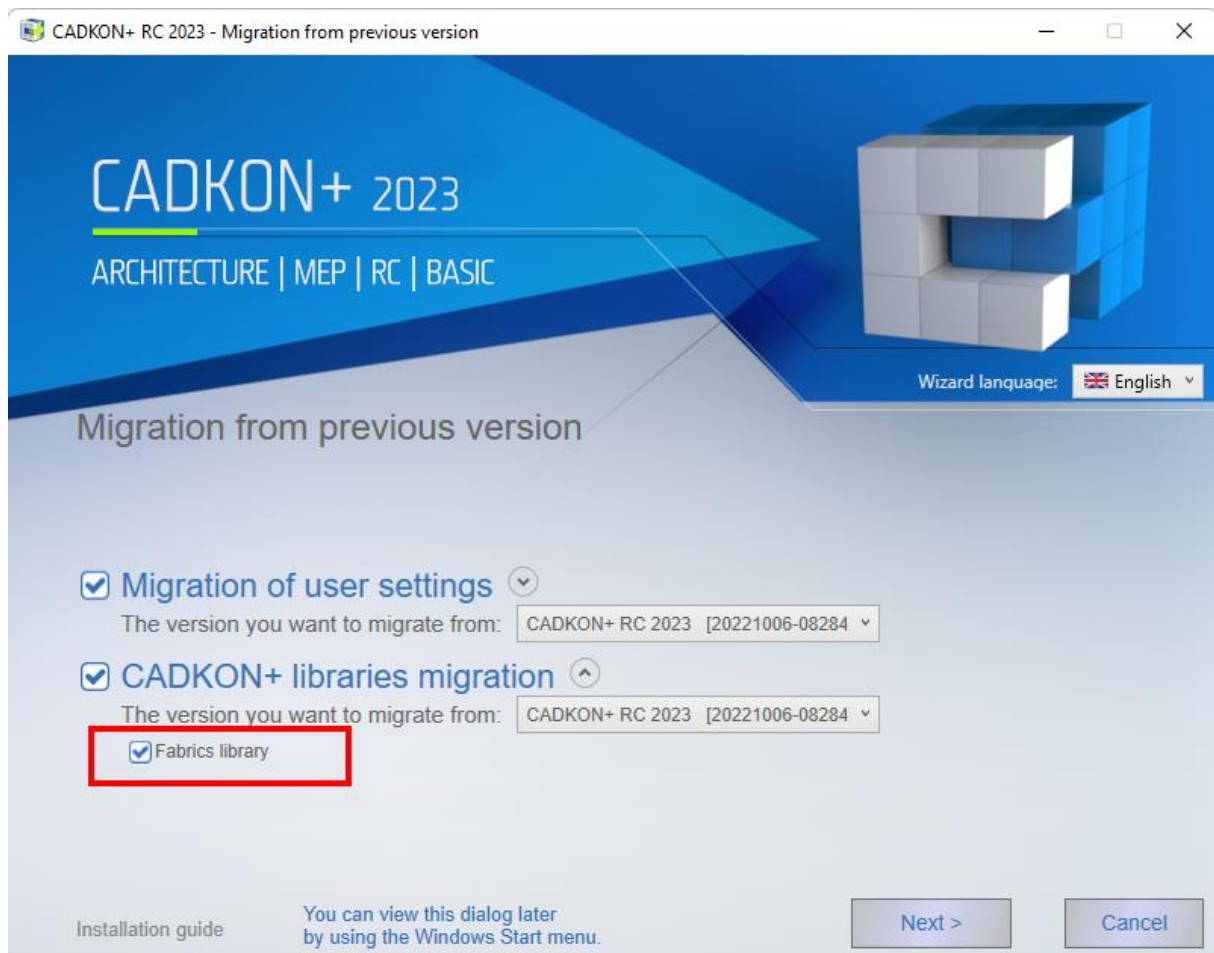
CADKON+ RC 2023 - Migration from previous version

CADKON+ 2023

ARCHITECTURE | MEP | RC | BASIC

Wizard language: English

Migration from previous version

Migration of user settings

The version you want to migrate from: CADKON+ RC 2023 [20221006-08284

CADKON+ libraries migration

The version you want to migrate from: CADKON+ RC 2023 [20221006-08284

Fabrics library

Installation guide

You can view this dialog later by using the Windows Start menu.

Next >

Cancel